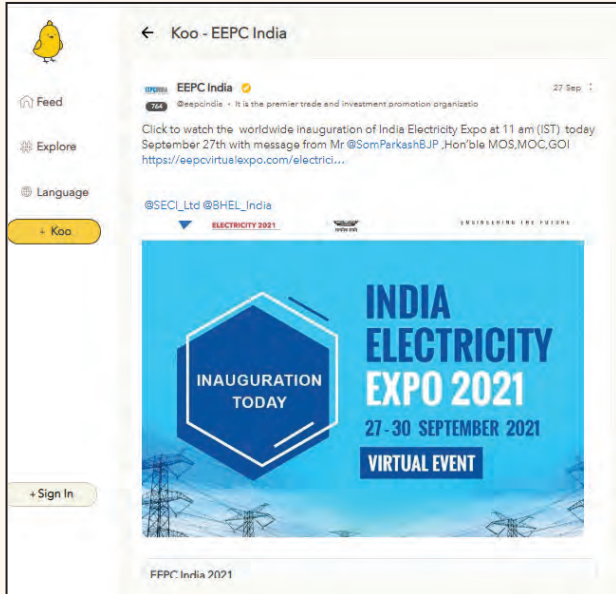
Feed

Explore

Language

+ Koo

+ Sign In

← Koo - EEPC India

EEPC India
EEPC India
764
@eepcindia • It is the premier trade and investment promotion organizatio
27 Sep

Click to watch the worldwide inauguration of India Electricity Expo at 11 am (IST) today September 27th with message from Mr @SomParkashBJP ,Hon'ble MOS,MOC,GOI https://eepcvirtualexpo.com/electrici...

@SECI_Ltd @BHEL_India

ELECTRICITY 2021

ENGINEERING THE FUTURE

INAUGURATION TODAY

INDIA ELECTRICITY EXPO 2021

27-30 SEPTEMBER 2021

VIRTUAL EVENT

EEPC India 2021